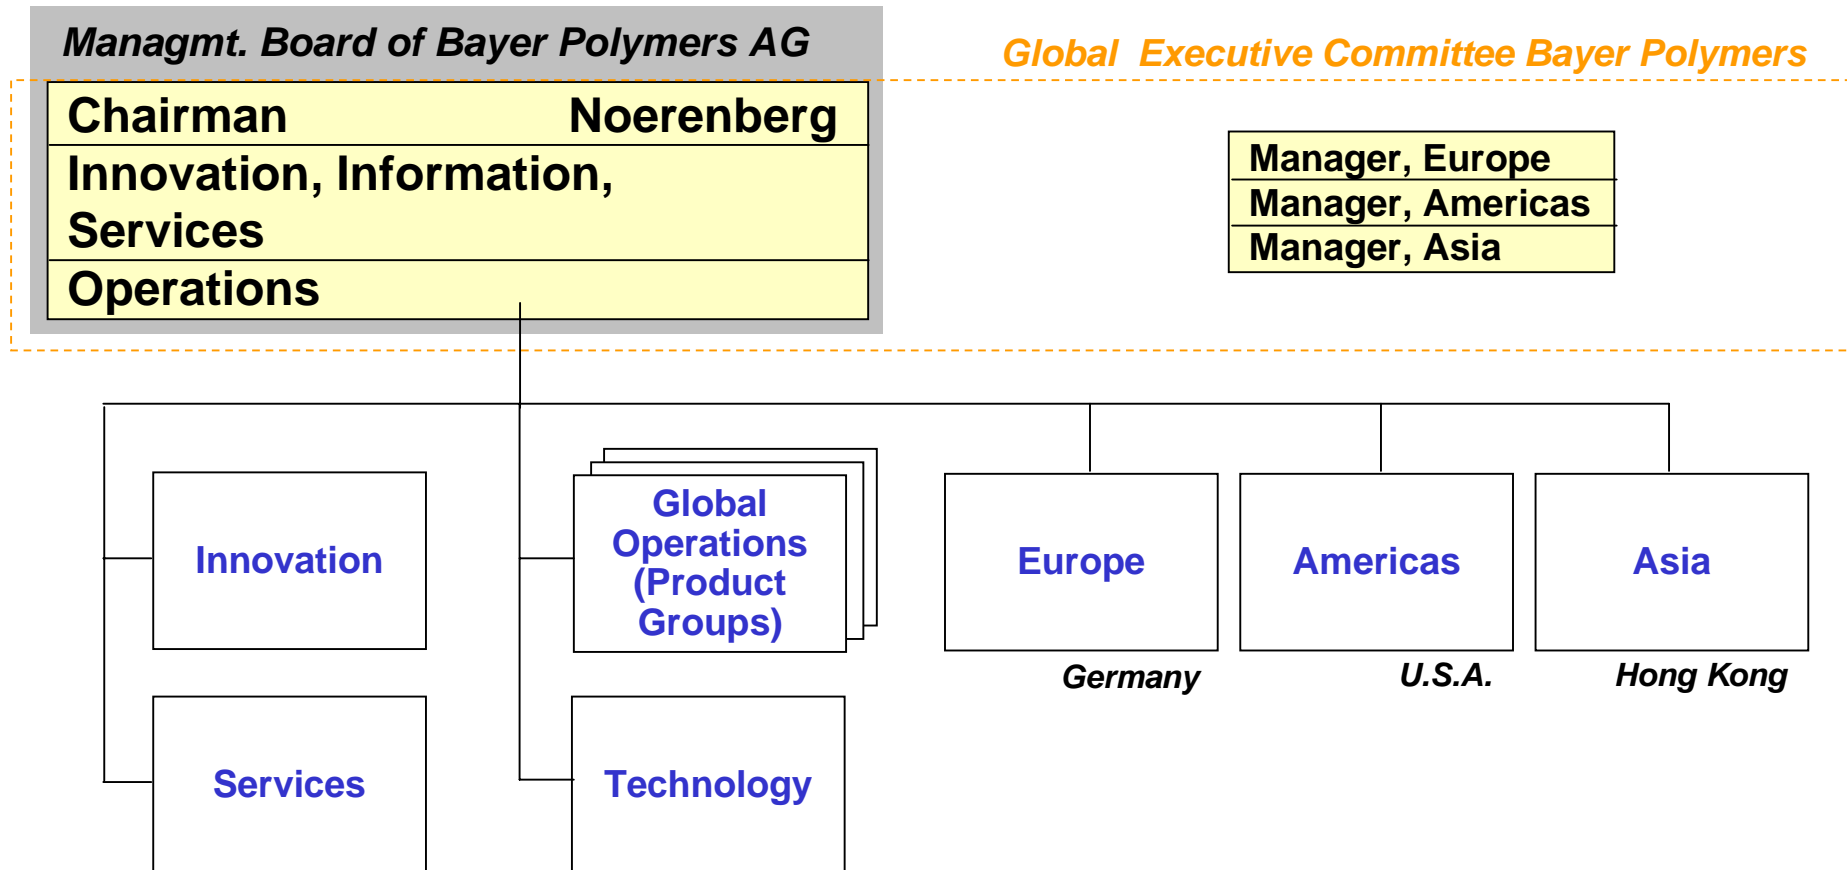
Managmt. Board of Bayer Polymers AG

Global Executive Committee Bayer Polymers

Chairman Noerenberg
Innovation, Information, Services
Operations

Manager, Europe
Manager, Americas
Manager, Asia

Innovation

Global Operations (Product Groups)

Europe

Americas

Asia

Germany

U.S.A.

Hong Kong

Services

Technology